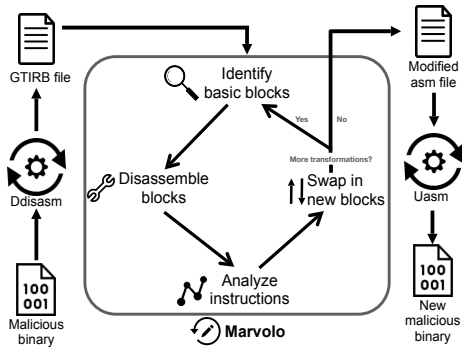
GTIRB file

Ddisasm

100
001

Malicious binary

Identify basic blocks

Yes

No

More transformations?

Disassemble blocks

Swap in new blocks

Analyze instructions

Marvolo

Modified asm file

Uasm

100
001

New malicious binary